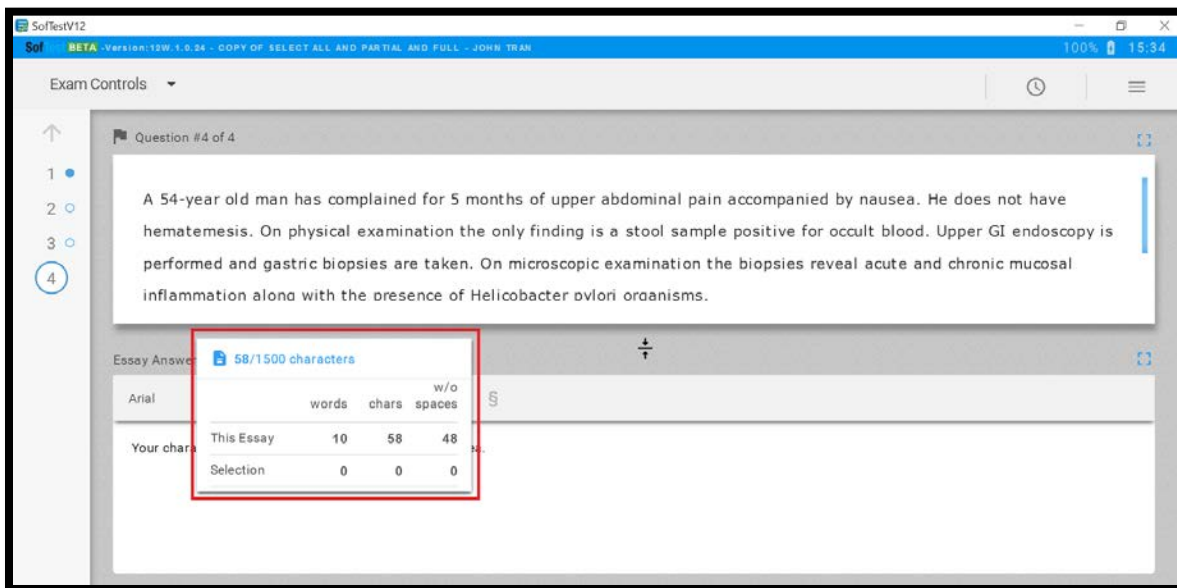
SofTestV12

Sof BETA -Version:12W.1.0.24 - COPY OF SELECT ALL AND PARTIAL AND FULL - JOHN TRAN 100% 15:34

Exam Controls

1
2
3
4

Question #4 of 4

A 54-year old man has complained for 5 months of upper abdominal pain accompanied by nausea. He does not have hematemesis. On physical examination the only finding is a stool sample positive for occult blood. Upper GI endoscopy is performed and gastric biopsies are taken. On microscopic examination the biopsies reveal acute and chronic mucosal inflammation along with the presence of Helicobacter pylori organisms.

Essay Answer

Arial

Your chara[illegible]s.

58/1500 characters

| | words | chars | w/o spaces |
|---|---|---|---|
| This Essay | 10 | 58 | 48 |
| Selection | 0 | 0 | 0 |